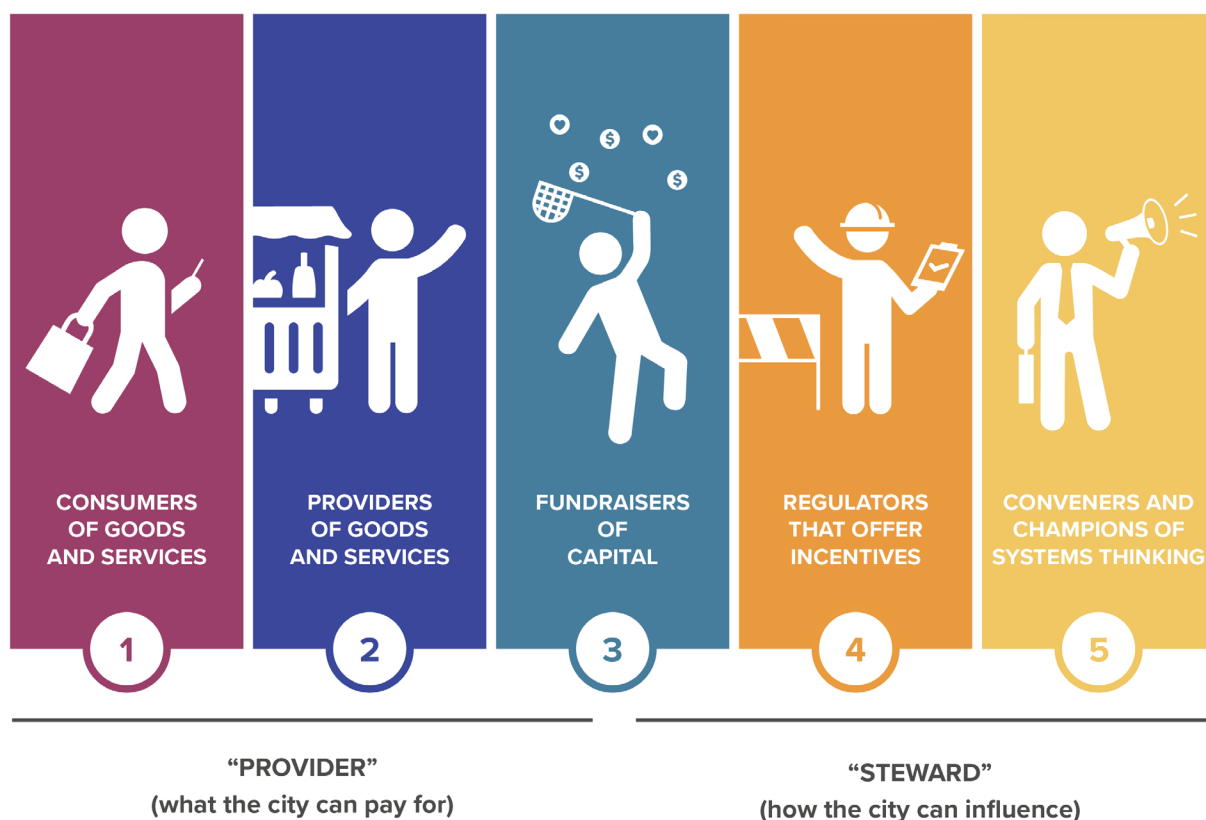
CONSUMERS OF GOODS AND SERVICES

1

PROVIDERS OF GOODS AND SERVICES

2

FUNDRAISERS OF CAPITAL

3

REGULATORS THAT OFFER INCENTIVES

4

CONVENERS AND CHAMPIONS OF SYSTEMS THINKING

5

“PROVIDER”
(what the city can pay for)

“STEWARD”
(how the city can influence)